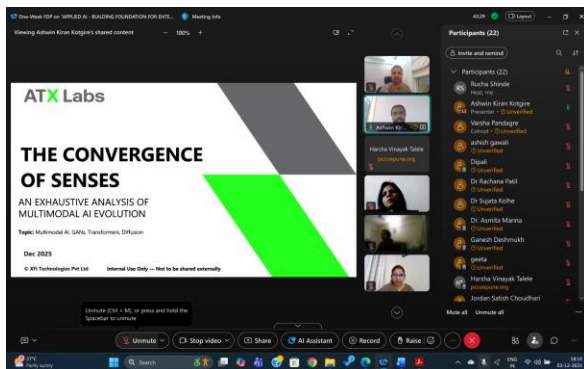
One-Week FDP on "APPLIED AI - BUILDING FOUNDATION FOR ENTE... Meeting info

40:29 Layout

Viewing Ashwin Kiran Kotgire's shared content — 100% +

ATX Labs

THE CONVERGENCE OF SENSES

AN EXHAUSTIVE ANALYSIS OF MULTIMODAL AI EVOLUTION

Topic: Multimodal AI, GANs, Transformers, Diffusion

Dec 2025

© XFI Technologies Pvt Ltd

Internal Use Only — Not to be shared externally

Ashwin Kir...

Harsha Vinayak Talele
pccoepune.org

Participants (22)

Invite and remind

Participants (22)

RS Rucha Shinde
Host, me

Ashwin Kiran Kotgire
Presenter · Unverified

Varsha Pandagre
Cohost · Unverified

ashish gawali
Unverified

Dipali
Unverified

Dr Rachana Patil
Unverified

Dr Sujata Kolhe
Unverified

Dr. Asmita Manna
Unverified

Ganesh Deshmukh
Unverified

geeta
Unverified

Harsha Vinayak Talele
pccoepune.org

Jordan Satish Choudhari

Mute all Unmute all

Unmute (Ctrl + M), or press and hold the Spacebar to unmute

Unmute Stop video Share AI Assistant Record Raise

27°C Partly sunny

Search

ENG IN

03-12-2025